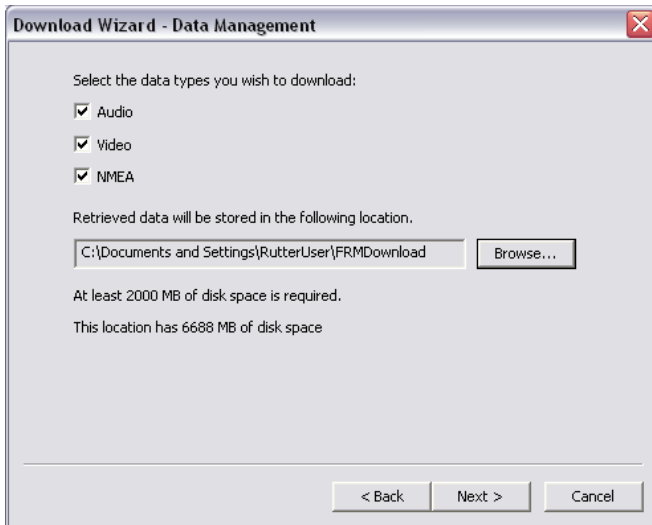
Download Wizard - Data Management

Select the data types you wish to download:

Audio

Video

NMEA

Retrieved data will be stored in the following location.

C:\Documents and Settings\RutterUser\FRMDownload

Browse...

At least 2000 MB of disk space is required.

This location has 6688 MB of disk space

< Back

Next >

Cancel